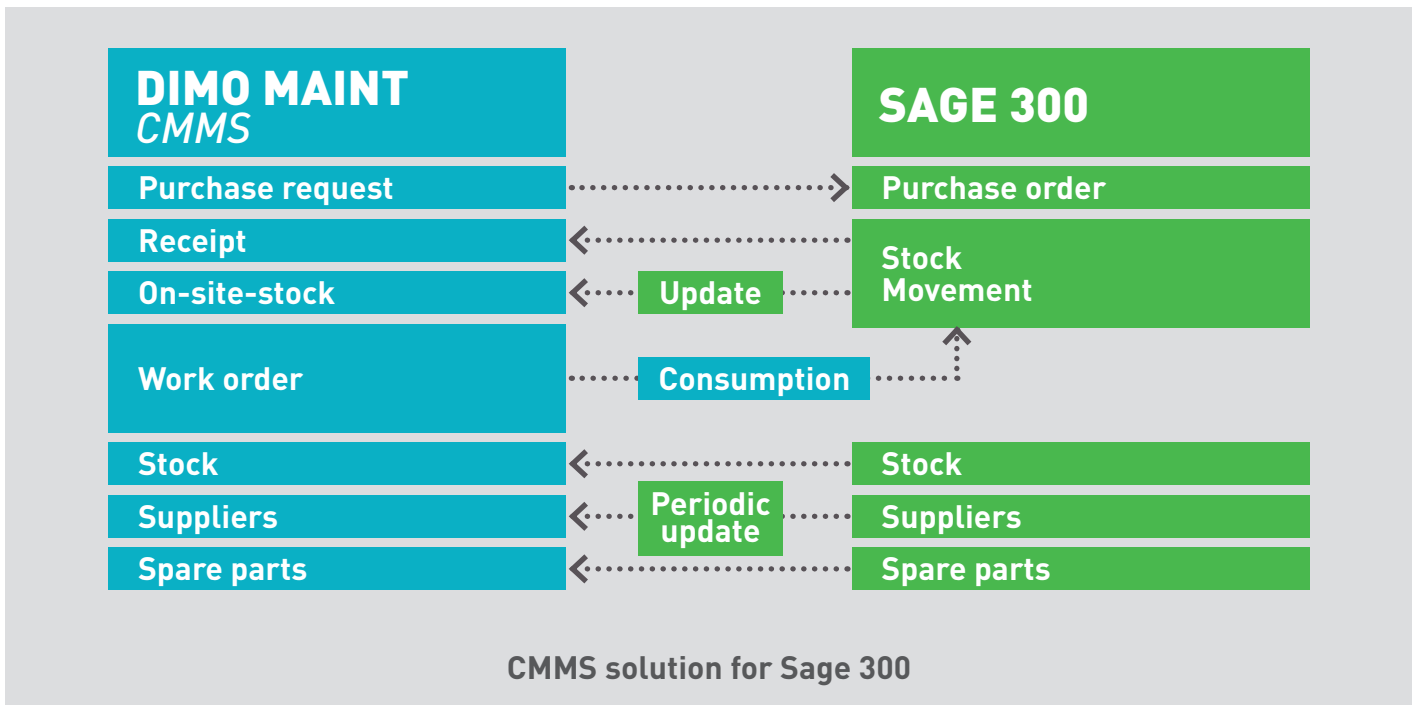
DIMO MAINT
CMMS

SAGE 300

Purchase request

Purchase order

Receipt

Stock Movement

On-site-stock

Update

Work order

Consumption

Stock

Stock

Suppliers

Periodic update

Suppliers

Spare parts

Spare parts

CMMS solution for Sage 300